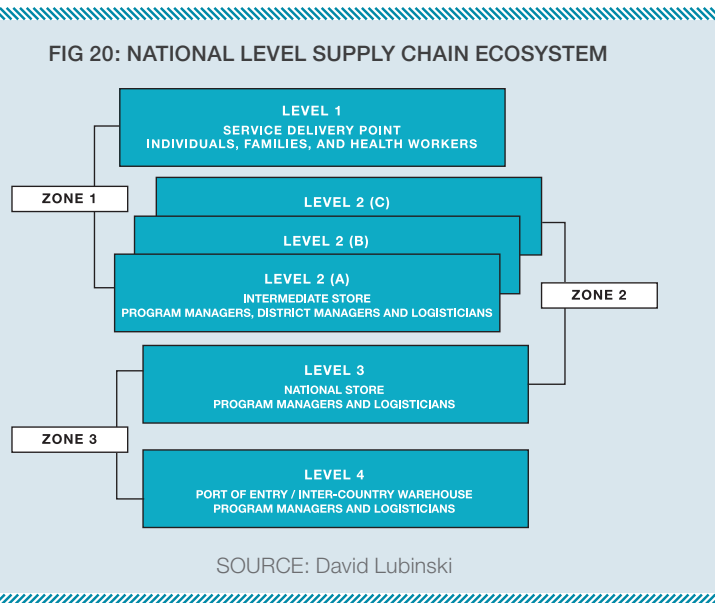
FIG 20: NATIONAL LEVEL SUPPLY CHAIN ECOSYSTEM

LEVEL 1
SERVICE DELIVERY POINT
INDIVIDUALS, FAMILIES, AND HEALTH WORKERS

ZONE 1

LEVEL 2 (C)

LEVEL 2 (B)

LEVEL 2 (A)
INTERMEDIATE STORE
PROGRAM MANAGERS, DISTRICT MANAGERS AND LOGISTICIANS

ZONE 2

LEVEL 3
NATIONAL STORE
PROGRAM MANAGERS AND LOGISTICIANS

ZONE 3

LEVEL 4
PORT OF ENTRY / INTER-COUNTRY WAREHOUSE
PROGRAM MANAGERS AND LOGISTICIANS

SOURCE: David Lubinski